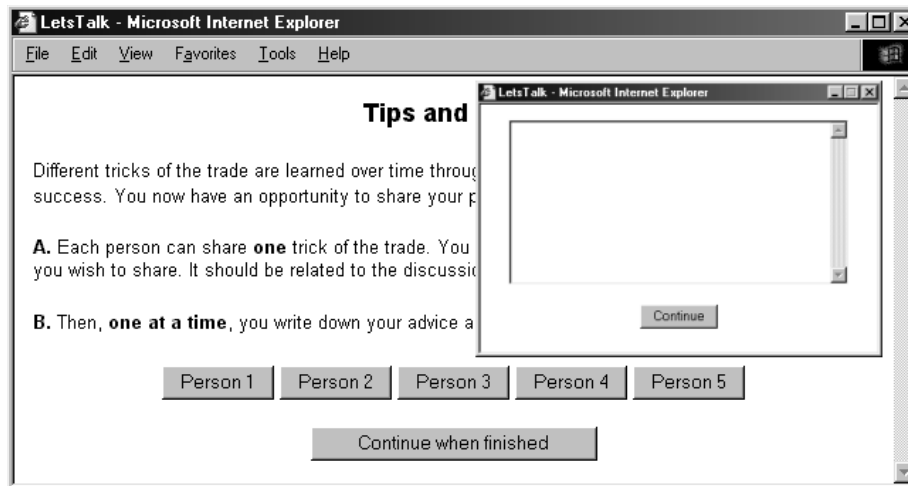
LetsTalk - Microsoft Internet Explorer

File Edit View Favorites Tools Help

LetsTalk - Microsoft Internet Explorer

Continue

Tips and

Different tricks of the trade are learned over time throu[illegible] success. You now have an opportunity to share your p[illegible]

**A.** Each person can share **one** trick of the trade. You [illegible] you wish to share. It should be related to the discussi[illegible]

**B.** Then, **one at a time**, you write down your advice a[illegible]

Person 1 Person 2 Person 3 Person 4 Person 5

Continue when finished